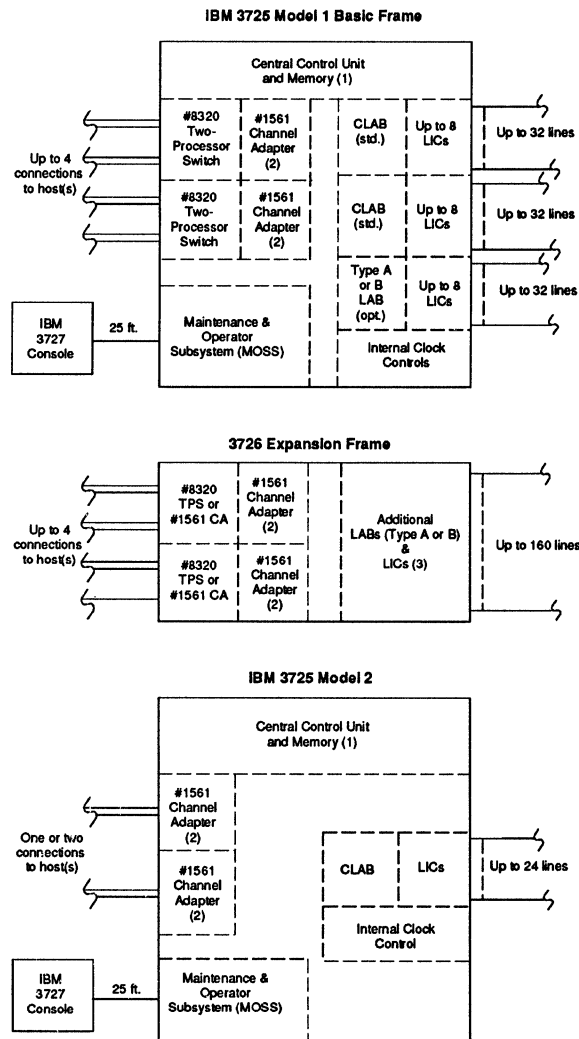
IBM 3725 Model 1 Basic Frame

Central Control Unit and Memory (1)

Up to 4 connections to host(s)

#8320 Two-Processor Switch

#1561 Channel Adapter (2)

CLAB (std.)

Up to 8 LICs

Up to 32 lines

#8320 Two-Processor Switch

#1561 Channel Adapter (2)

CLAB (std.)

Up to 8 LICs

Up to 32 lines

Type A or B LAB (opt.)

Up to 8 LICs

Up to 32 lines

IBM 3727 Console

25 ft.

Maintenance & Operator Subsystem (MOSS)

Internal Clock Controls

3726 Expansion Frame

Up to 4 connections to host(s)

#8320 TPS or #1561 CA

#1561 Channel Adapter (2)

#8320 TPS or #1561 CA

#1561 Channel Adapter (2)

Additional LABs (Type A or B) & LICs (3)

Up to 160 lines

IBM 3725 Model 2

Central Control Unit and Memory (1)

One or two connections to host(s)

#1561 Channel Adapter (2)

#1561 Channel Adapter (2)

CLAB

LICs

Up to 24 lines

Internal Clock Control

IBM 3727 Console

25 ft.

Maintenance & Operator Subsystem (MOSS)